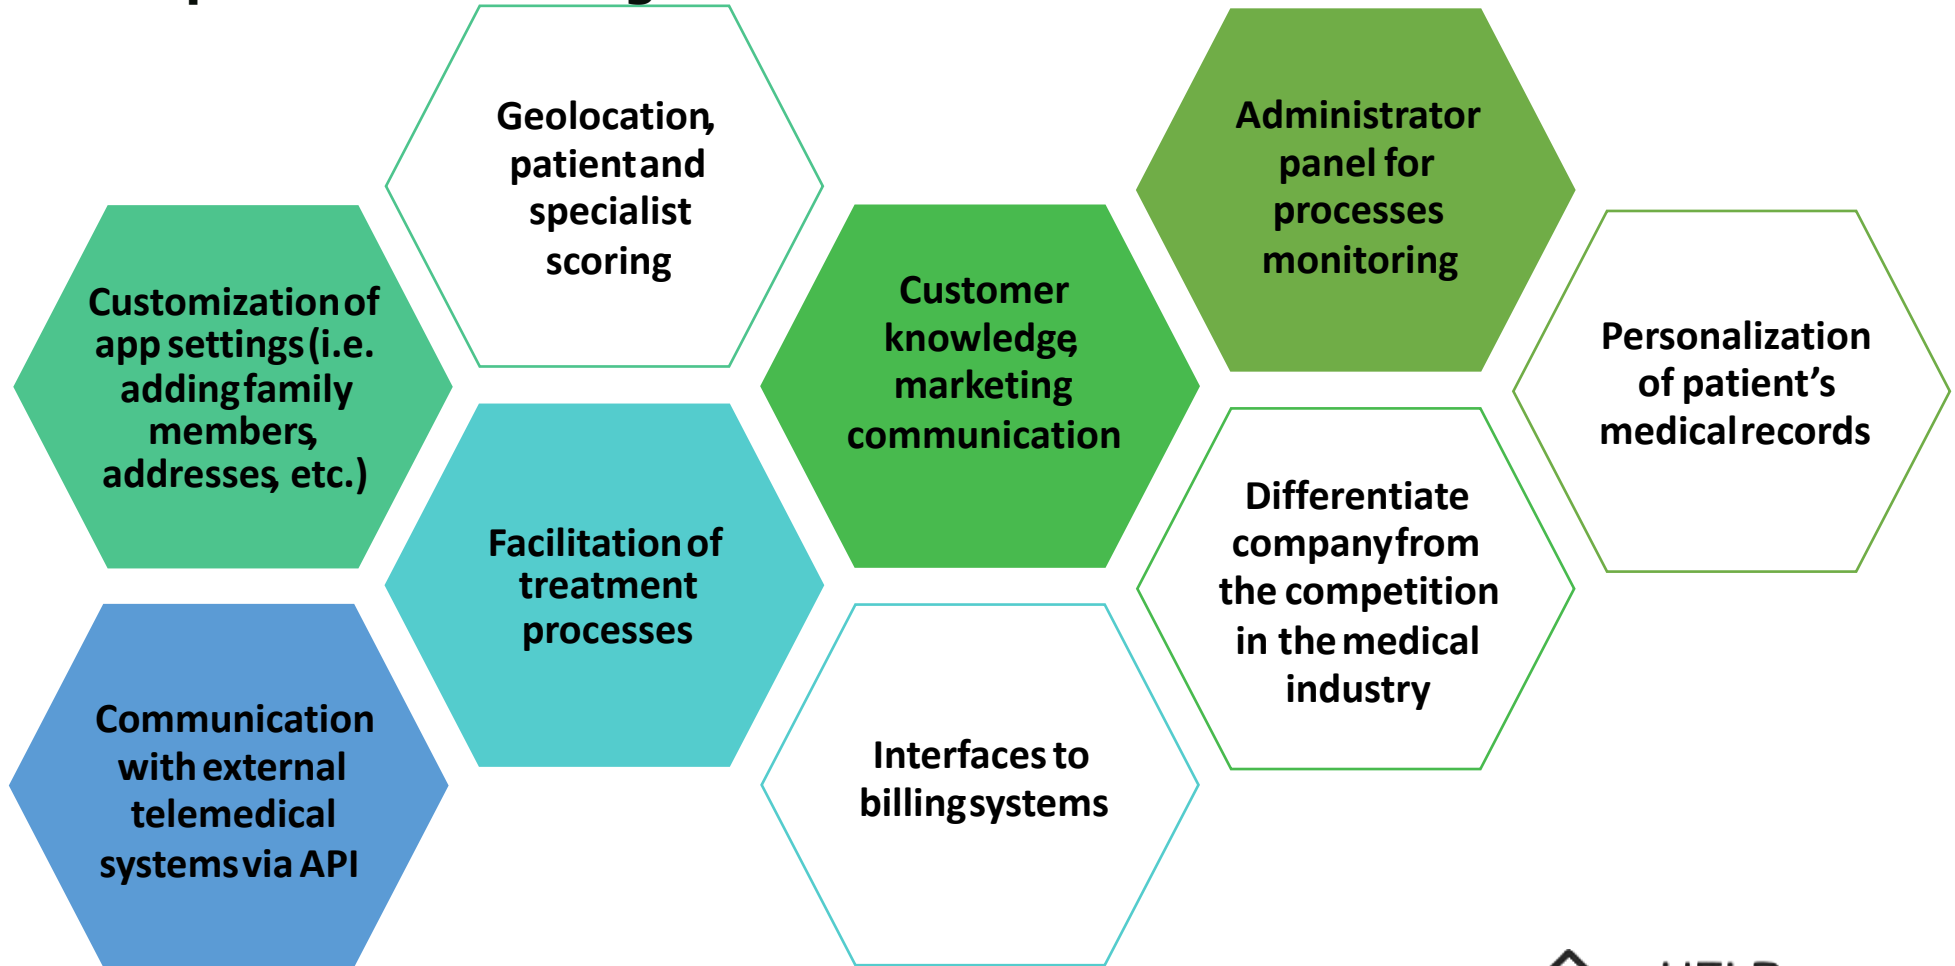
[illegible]

Customization of app settings (i.e. adding family members, addresses, etc.)

Communication with external telemedical systems via API

Geolocation, patient and specialist scoring

Facilitation of treatment processes

Customer knowledge, marketing communication

Interfaces to billing systems

Administrator panel for processes monitoring

Differentiate company from the competition in the medical industry

Personalization of patient’s medical records

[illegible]